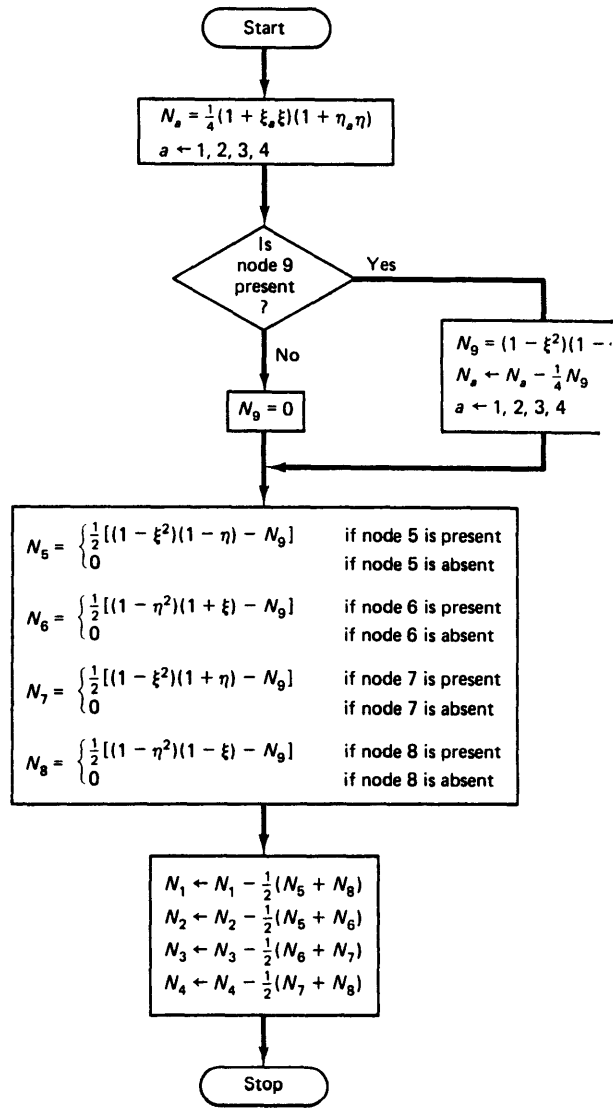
Start

$N_a = \frac{1}{4}(1 + \xi_a \xi)(1 + \eta_a \eta)$
$a \leftarrow 1, 2, 3, 4$

Is node 9 present ?

Yes

$N_9 = (1 - \xi^2)(1 -$ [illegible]
$N_a \leftarrow N_a - \frac{1}{4} N_9$
$a \leftarrow 1, 2, 3, 4$

No

$N_9 = 0$

$N_5 = \begin{cases} \frac{1}{2}[(1 - \xi^2)(1 - \eta) - N_9] & \text{if node 5 is present} \\ 0 & \text{if node 5 is absent} \end{cases}$

$N_6 = \begin{cases} \frac{1}{2}[(1 - \eta^2)(1 + \xi) - N_9] & \text{if node 6 is present} \\ 0 & \text{if node 6 is absent} \end{cases}$

$N_7 = \begin{cases} \frac{1}{2}[(1 - \xi^2)(1 + \eta) - N_9] & \text{if node 7 is present} \\ 0 & \text{if node 7 is absent} \end{cases}$

$N_8 = \begin{cases} \frac{1}{2}[(1 - \eta^2)(1 - \xi) - N_9] & \text{if node 8 is present} \\ 0 & \text{if node 8 is absent} \end{cases}$

$N_1 \leftarrow N_1 - \frac{1}{2}(N_5 + N_8)$
$N_2 \leftarrow N_2 - \frac{1}{2}(N_5 + N_6)$
$N_3 \leftarrow N_3 - \frac{1}{2}(N_6 + N_7)$
$N_4 \leftarrow N_4 - \frac{1}{2}(N_7 + N_8)$

Stop